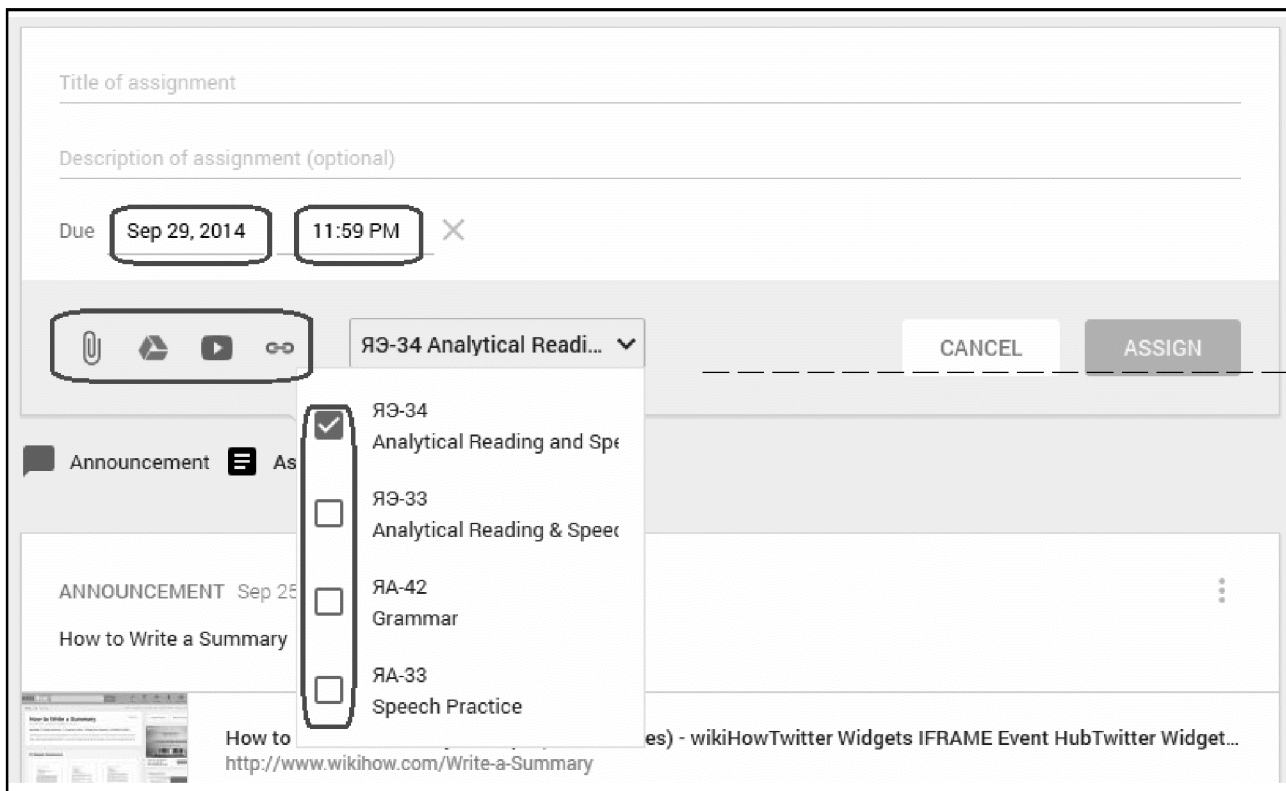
Title of assignment

Description of assignment (optional)

Due Sep 29, 2014 11:59 PM

ЯЭ-34 Analytical Readi...

CANCEL ASSIGN

ЯЭ-34
Analytical Reading and Spe

ЯЭ-33
Analytical Reading & Speec

ЯА-42
Grammar

ЯА-33
Speech Practice

Announcement As

ANNOUNCEMENT Sep 25

How to Write a Summary

How to Write a Summary

How to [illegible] es) - wikiHowTwitter Widgets IFRAME Event HubTwitter Widget...
http://www.wikihow.com/Write-a-Summary